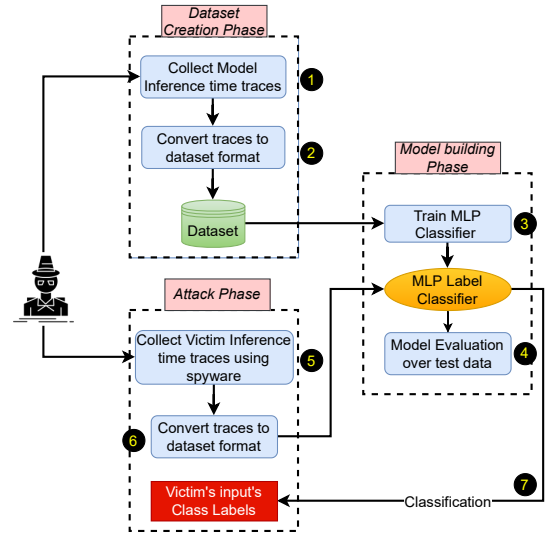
Dataset Creation Phase

Collect Model Inference time traces

1

Convert traces to dataset format

2

Dataset

Model building Phase

Train MLP Classifier

3

MLP Label Classifier

Model Evaluation over test data

4

Attack Phase

Collect Victim Inference time traces using spyware

5

6

Convert traces to dataset format

Victim's input's Class Labels

Classification

7